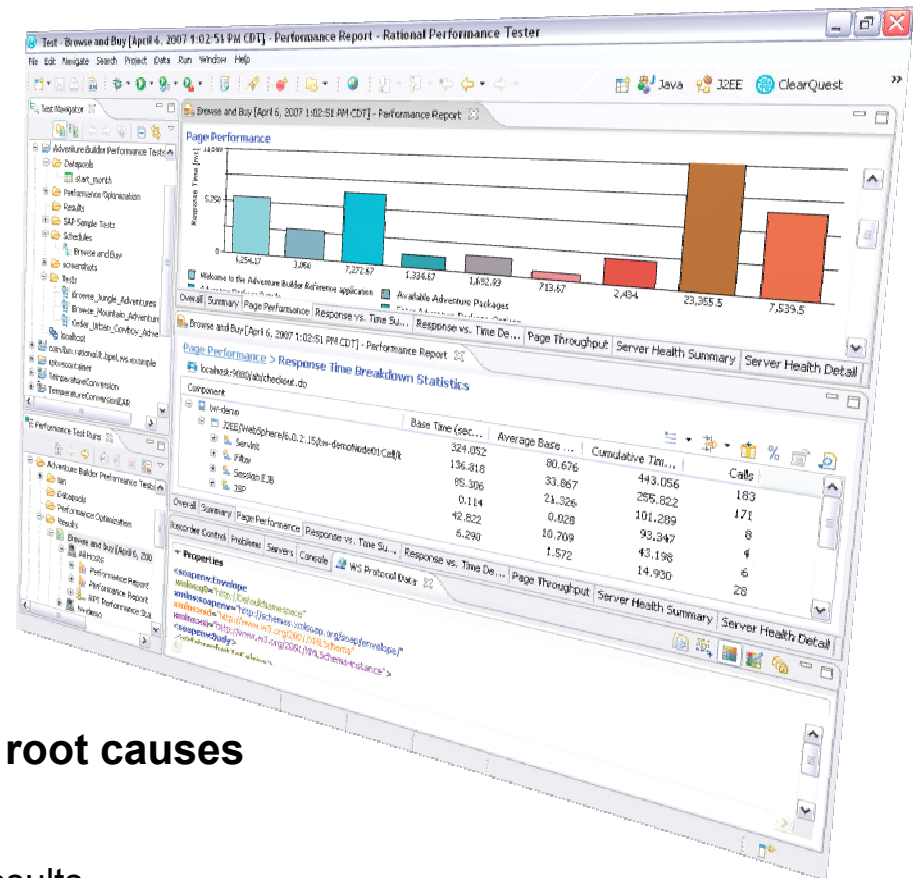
Test - Browse and Buy [April 6, 2007 1:02:51 PM CDT] - Performance Report - Rational Performance Tester

File Edit Navigate Search Project Data Run Window Help

Java J2EE ClearQuest

Test Navigator

Adventure Builder Performance Tests
Datapools
start_month
Performance Optimization
Results
SAP Sample Tests
Schedules
Browse and Buy
screenshots
Tests
Browse_Jungle_Adventures
Browse_Mountain_Adventures
Order_Urban_Cowboy_Adve
localhost
Wsscontainer
TemperatureConversion
TemperatureConversionEAR

Performance Test Runs

Adventure Builder Performance Tests
bin
Datapools
Performance Optimization
Results
Browse and Buy [April 6, 200
All Hosts
Performance Report
Performance Report
HTTP Performance Sta
bw-demo

Browse and Buy [April 6, 2007 1:02:51 PM CDT] - Performance Report

Page Performance

Response Time [ms]

5,250

0

6,254.17
3,060
7,272.67
1,334.17
1,652.83
713.67
2,434
23,355.5
7,539.5

Welcome to the Adventure Builder Reference Application
Available Adventure Packages

Overall Summary Page Performance Response vs. Time Su... Response vs. Time De... Page Throughput Server Health Summary Server Health Detail

Browse and Buy [April 6, 2007 1:02:51 PM CDT] - Performance Report

Page Performance > Response Time Breakdown Statistics

localhost:9080/abi/checkout.do

Component

bw-demo
J2EE/WebSphere(6.0.2.15)/bw-demoNode01Cell/t
Servlet
Filter
Session EJB
JSP

| Base Time (sec... | Average Base ... | Cumulative Tim... | Calls |
|---|---|---|---|
| 324.052 | 80.676 | 443.056 | 183 |
| 136.818 | 33.867 | 255.822 | 171 |
| 85.306 | 21.326 | 101.289 | 8 |
| 0.114 | 0.028 | 93.347 | 4 |
| 42.822 | 10.709 | 43.198 | 6 |
| 6.290 | 1.572 | 14.950 | 28 |

Overall Summary Page Performance Response vs. Time Su... Response vs. Time De... Page Throughput Server Health Summary Server Health Detail

Recorder Control Problems Servers Console WS Protocol Data

Properties

<soapenv:Envelope
xmlns:q0="http://DefaultNamespace"
xmlns:soapenv="http://schemas.xmlsoap.org/soap/envelope/"
xmlns:xsd="http://www.w3.org/2001/XMLSchema"
xmlns:xsi="http://www.w3.org/2001/XMLSchema-instance">
<soapenv:Body>

root causes

sults